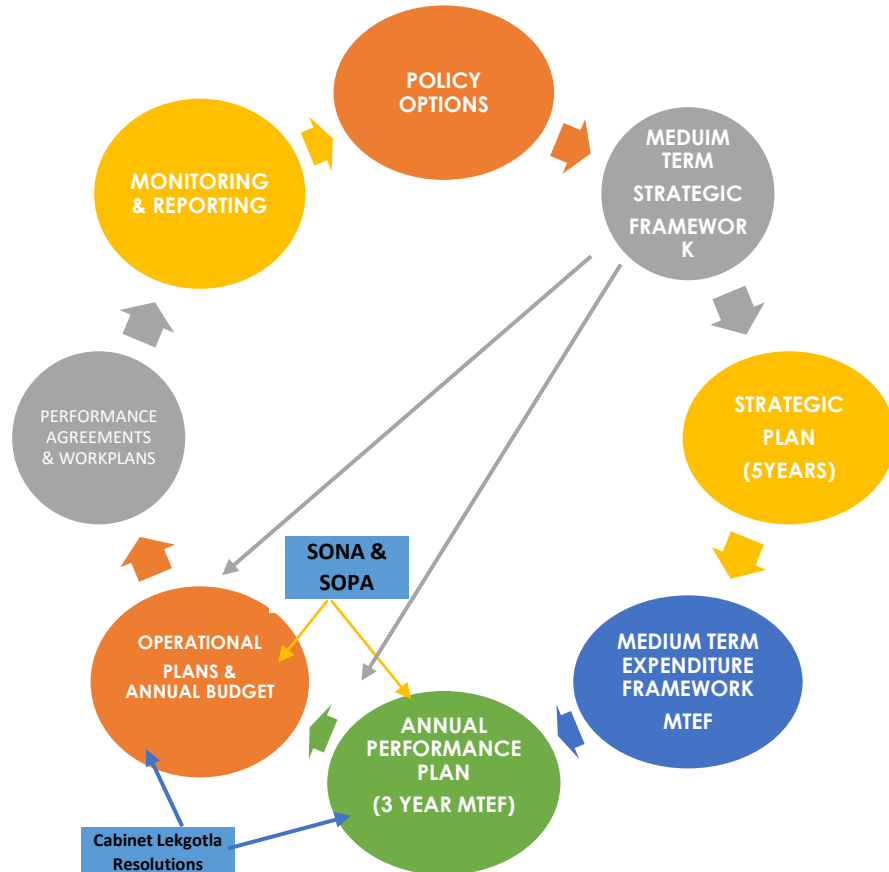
POLICY OPTIONS

MEDUIM TERM STRATEGIC FRAMEWORK

STRATEGIC PLAN (5YEARS)

MEDIUM TERM EXPENDITURE FRAMEWORK MTEF

ANNUAL PERFORMANCE PLAN (3 YEAR MTEF)

OPERATIONAL PLANS & ANNUAL BUDGET

PERFORMANCE AGREEMENTS & WORKPLANS

MONITORING & REPORTING

SONA & SOPA

Cabinet Lekgotla Resolutions